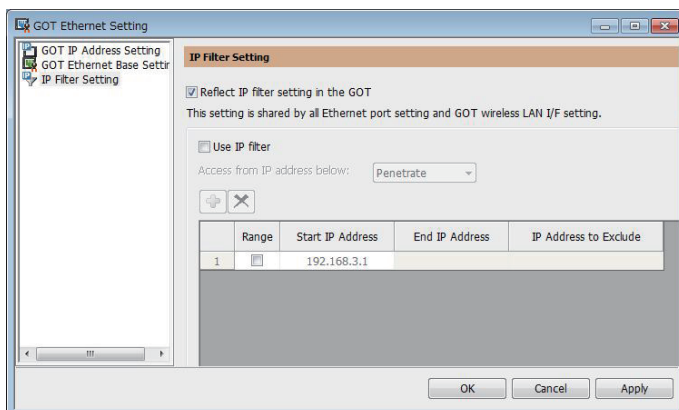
GOT Ethernet Setting

GOT IP Address Setting
GOT Ethernet Base Settir
IP Filter Setting

IP Filter Setting

Reflect IP filter setting in the GOT
This setting is shared by all Ethernet port setting and GOT wireless LAN I/F setting.

Use IP filter
Access from IP address below: Penetrate

|  | Range | Start IP Address | End IP Address | IP Address to Exclude |
|---|---|---|---|---|
| 1 |  | 192.168.3.1 |  |  |

OK Cancel Apply